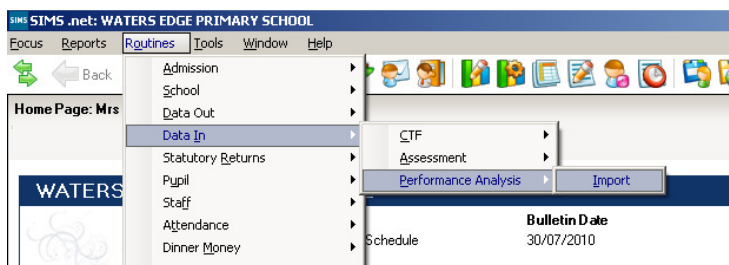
SIMS SIMS .net: WATERS EDGE PRIMARY SCHOOL

Focus Reports Routines Tools Window Help

Back

Home Page: Mrs

WATERS

Admission
School
Data Out
Data In
Statutory Returns
Pupil
Staff
Attendance
Dinner Money

CTF
Assessment
Performance Analysis

Import

Bulletin Date
Schedule 30/07/2010